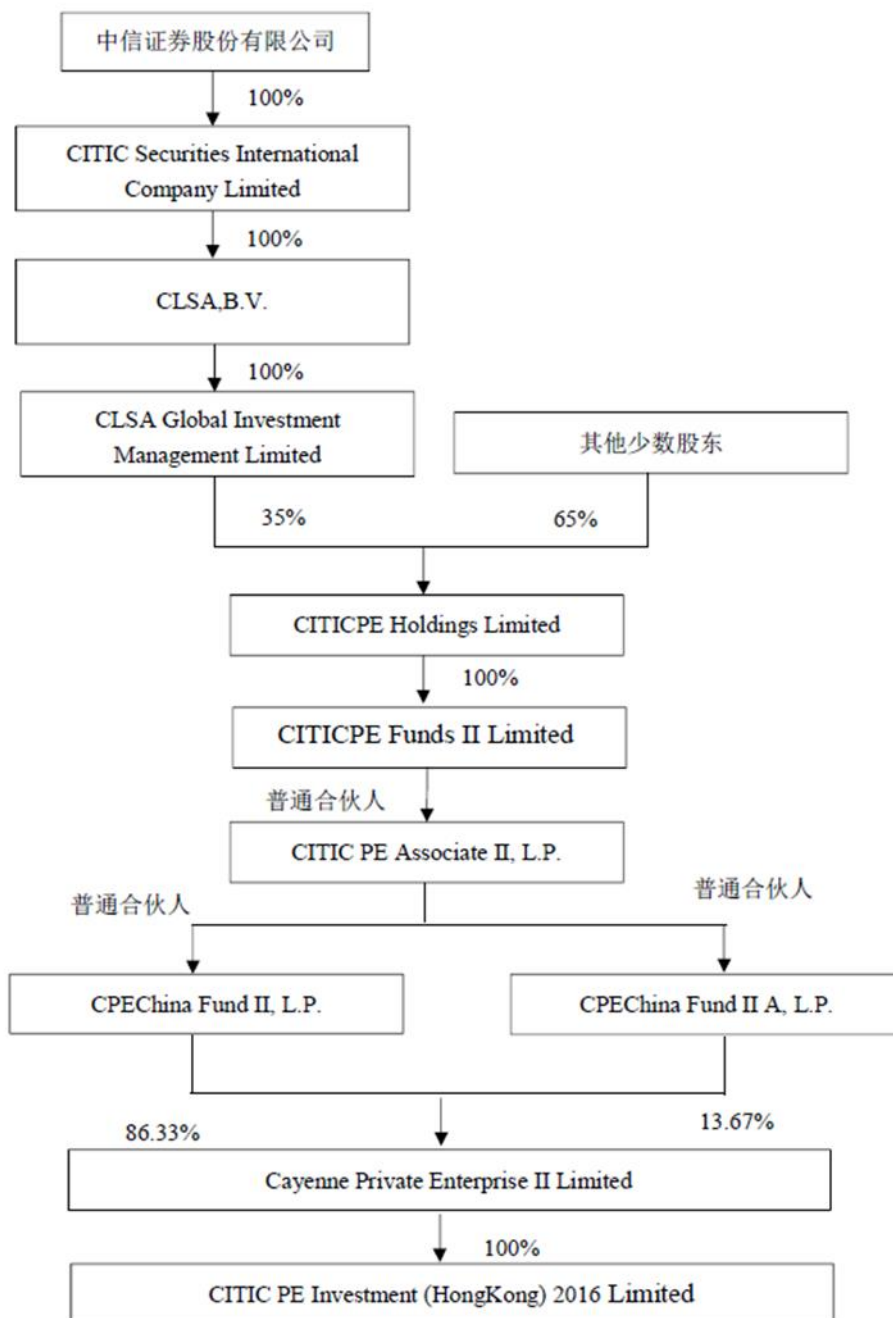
中信证券股份有限公司

100%

CITIC Securities International Company Limited

100%

CLSA,B.V.

100%

CLSA Global Investment Management Limited

其他少数股东

35%

65%

CITICPE Holdings Limited

100%

CITICPE Funds II Limited

普通合伙人

CITIC PE Associate II, L.P.

普通合伙人

普通合伙人

CPEChina Fund II, L.P.

CPEChina Fund II A, L.P.

86.33%

13.67%

Cayenne Private Enterprise II Limited

100%

CITIC PE Investment (HongKong) 2016 Limited